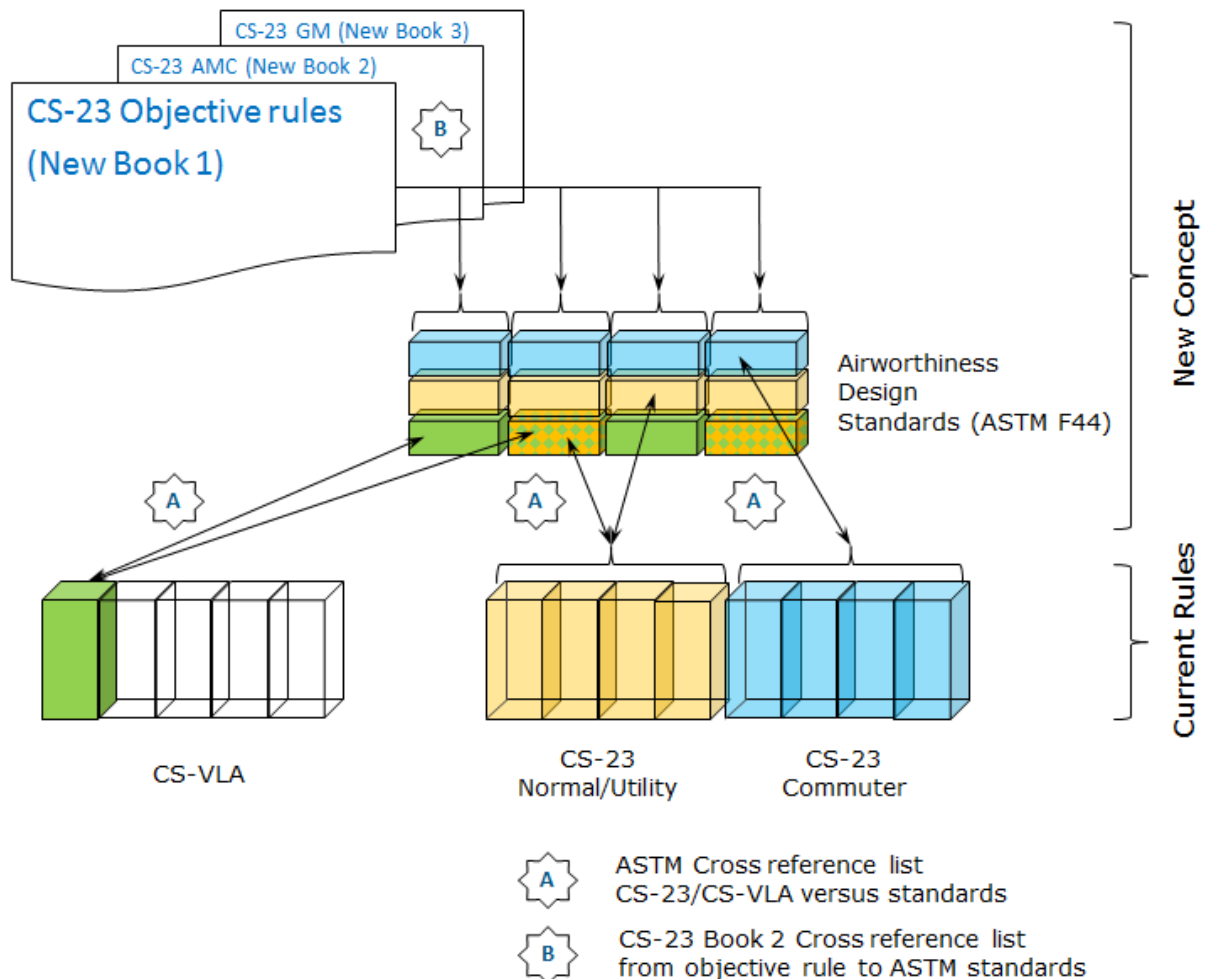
CS-23 GM (New Book 3)
CS-23 AMC (New Book 2)
CS-23 Objective rules (New Book 1)
B

New Concept

Airworthiness Design Standards (ASTM F44)

A
A
A

Current Rules

CS-VLA

CS-23 Normal/Utility

CS-23 Commuter

A ASTM Cross reference list CS-23/CS-VLA versus standards

B CS-23 Book 2 Cross reference list from objective rule to ASTM standards